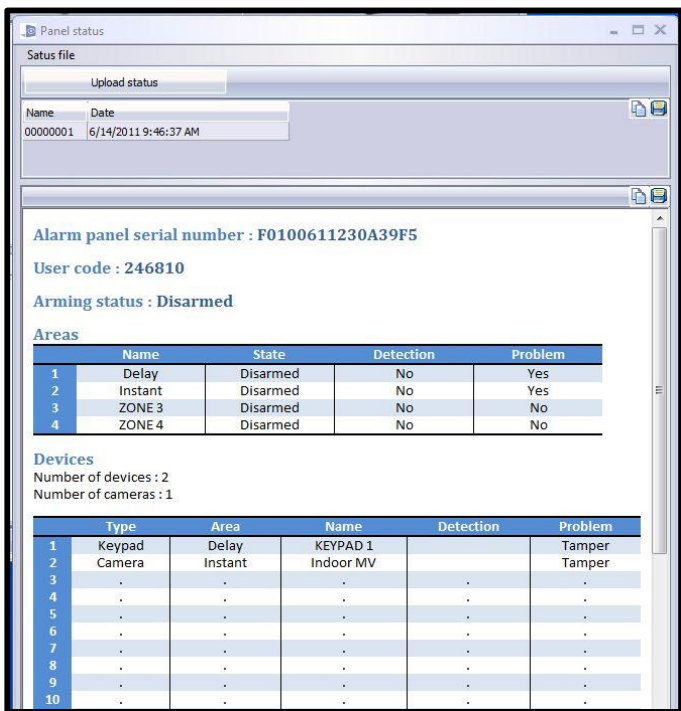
Panel status

Satus file

Upload status

| Name | Date |
|---|---|
| 00000001 | 6/14/2011 9:46:37 AM |

Alarm panel serial number : F0100611230A39F5

User code : 246810

Arming status : Disarmed

Areas

| | Name | State | Detection | Problem |
|---|---|---|---|---|
| 1 | Delay | Disarmed | No | Yes |
| 2 | Instant | Disarmed | No | Yes |
| 3 | ZONE 3 | Disarmed | No | No |
| 4 | ZONE 4 | Disarmed | No | No |

Devices

Number of devices : 2

Number of cameras : 1

| | Type | Area | Name | Detection | Problem |
|---|---|---|---|---|---|
| 1 | Keypad | Delay | KEYPAD 1 | | Tamper |
| 2 | Camera | Instant | Indoor MV | | Tamper |
| 3 | . | . | . | . | . |
| 4 | . | . | . | . | . |
| 5 | . | . | . | . | . |
| 6 | . | . | . | . | . |
| 7 | . | . | . | . | . |
| 8 | . | . | . | . | . |
| 9 | . | . | . | . | . |
| 10 | . | . | . | . | . |